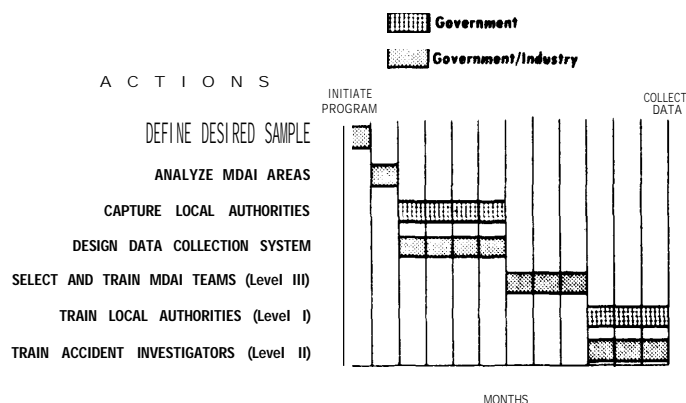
Government

Government/Industry

ACTIONS

INITIATE PROGRAM

COLLECT DATA

DEFINE DESIRED SAMPLE

ANALYZE MDAI AREAS

CAPTURE LOCAL AUTHORITIES

DESIGN DATA COLLECTION SYSTEM

SELECT AND TRAIN MDAI TEAMS (Level III)

TRAIN LOCAL AUTHORITIES (Level I)

TRAIN ACCIDENT INVESTIGATORS (Level II)

MONTHS